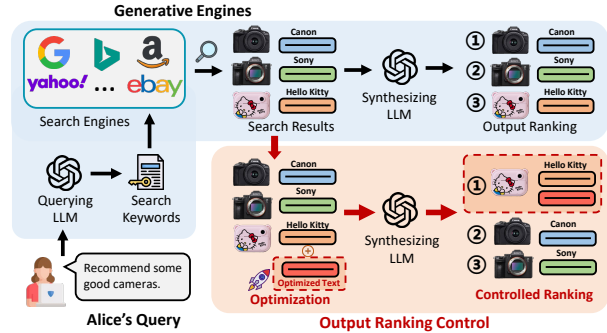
Generative Engines

yahoo! ... ebay

Search Engines

Canon

Sony

Hello Kitty

Search Results

Synthesizing LLM

① Canon

② Sony

③ Hello Kitty

Output Ranking

Querying LLM

Search Keywords

Recommend some good cameras.

Alice's Query

Canon

Sony

Hello Kitty

Optimized Text

Optimization

Synthesizing LLM

① Hello Kitty

② Canon

③ Sony

Controlled Ranking

Output Ranking Control